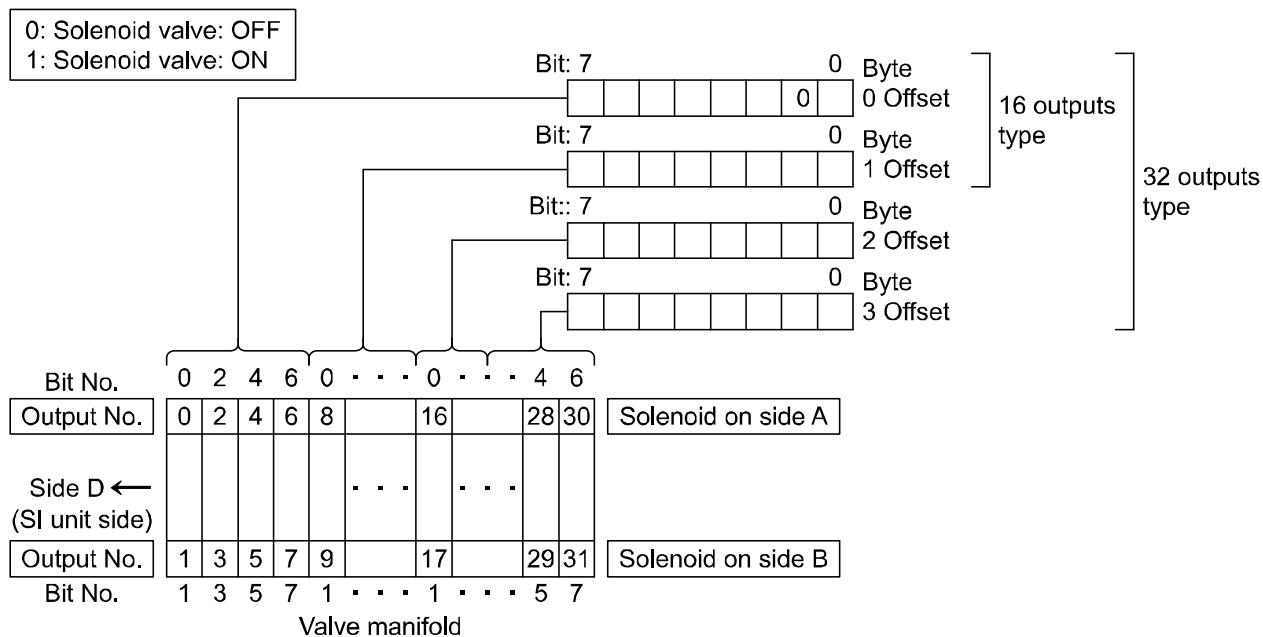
0: Solenoid valve: OFF
1: Solenoid valve: ON

Bit: 7 0 Byte 0 Offset
0
Bit: 7 0 Byte 1 Offset
16 outputs type
Bit:: 7 0 Byte 2 Offset
Bit: 7 0 Byte 3 Offset
32 outputs type

Bit No. 0 2 4 6 0 · · · 0 · · · 4 6
Output No. 0 2 4 6 8 16 28 30 Solenoid on side A
Side D ⟵ (SI unit side) · · · · · ·
Output No. 1 3 5 7 9 17 29 31 Solenoid on side B
Bit No. 1 3 5 7 1 · · · 1 · · · 5 7
Valve manifold